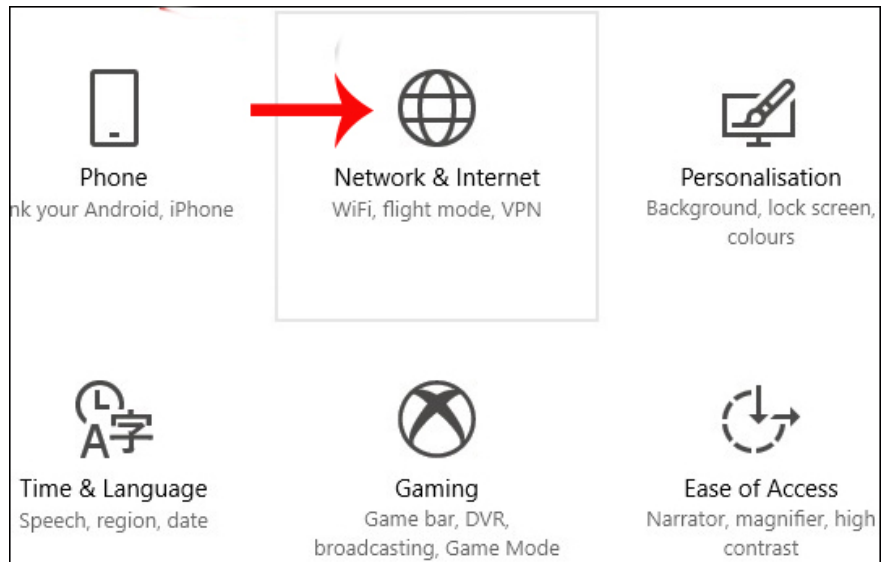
Phone
nk your Android, iPhone

Network & Internet
WiFi, flight mode, VPN

Personalisation
Background, lock screen, colours

A字

Time & Language
Speech, region, date

Gaming
Game bar, DVR, broadcasting, Game Mode

Ease of Access
Narrator, magnifier, high contrast